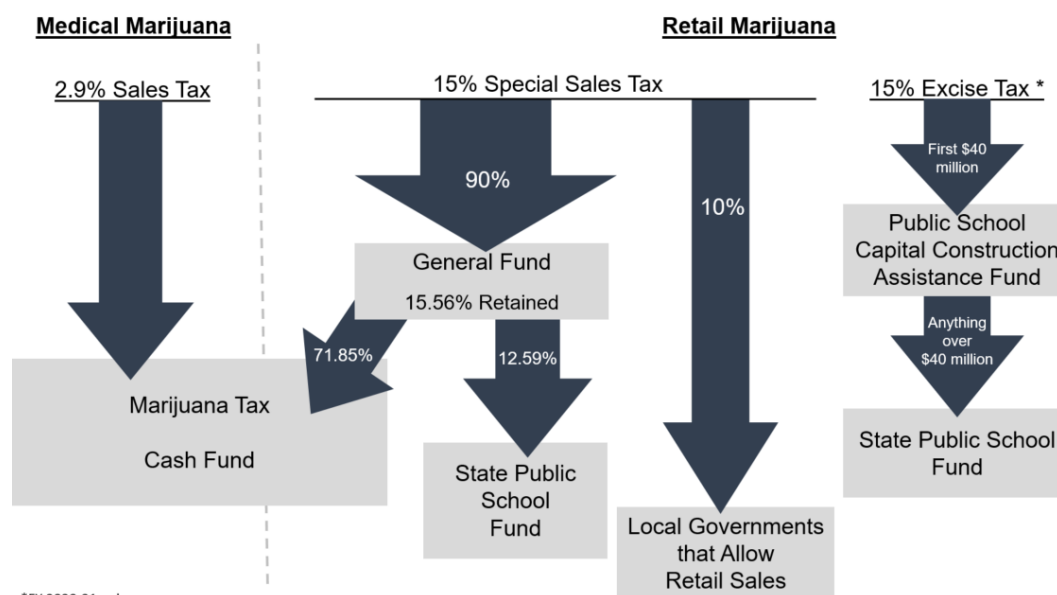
Medical Marijuana

Retail Marijuana

2.9% Sales Tax

15% Special Sales Tax

15% Excise Tax *

90%

10%

First $40 million

Public School Capital Construction Assistance Fund

General Fund

15.56% Retained

Anything over $40 million

71.85%

12.59%

Marijuana Tax

Cash Fund

State Public School Fund

State Public School Fund

Local Governments that Allow Retail Sales

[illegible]